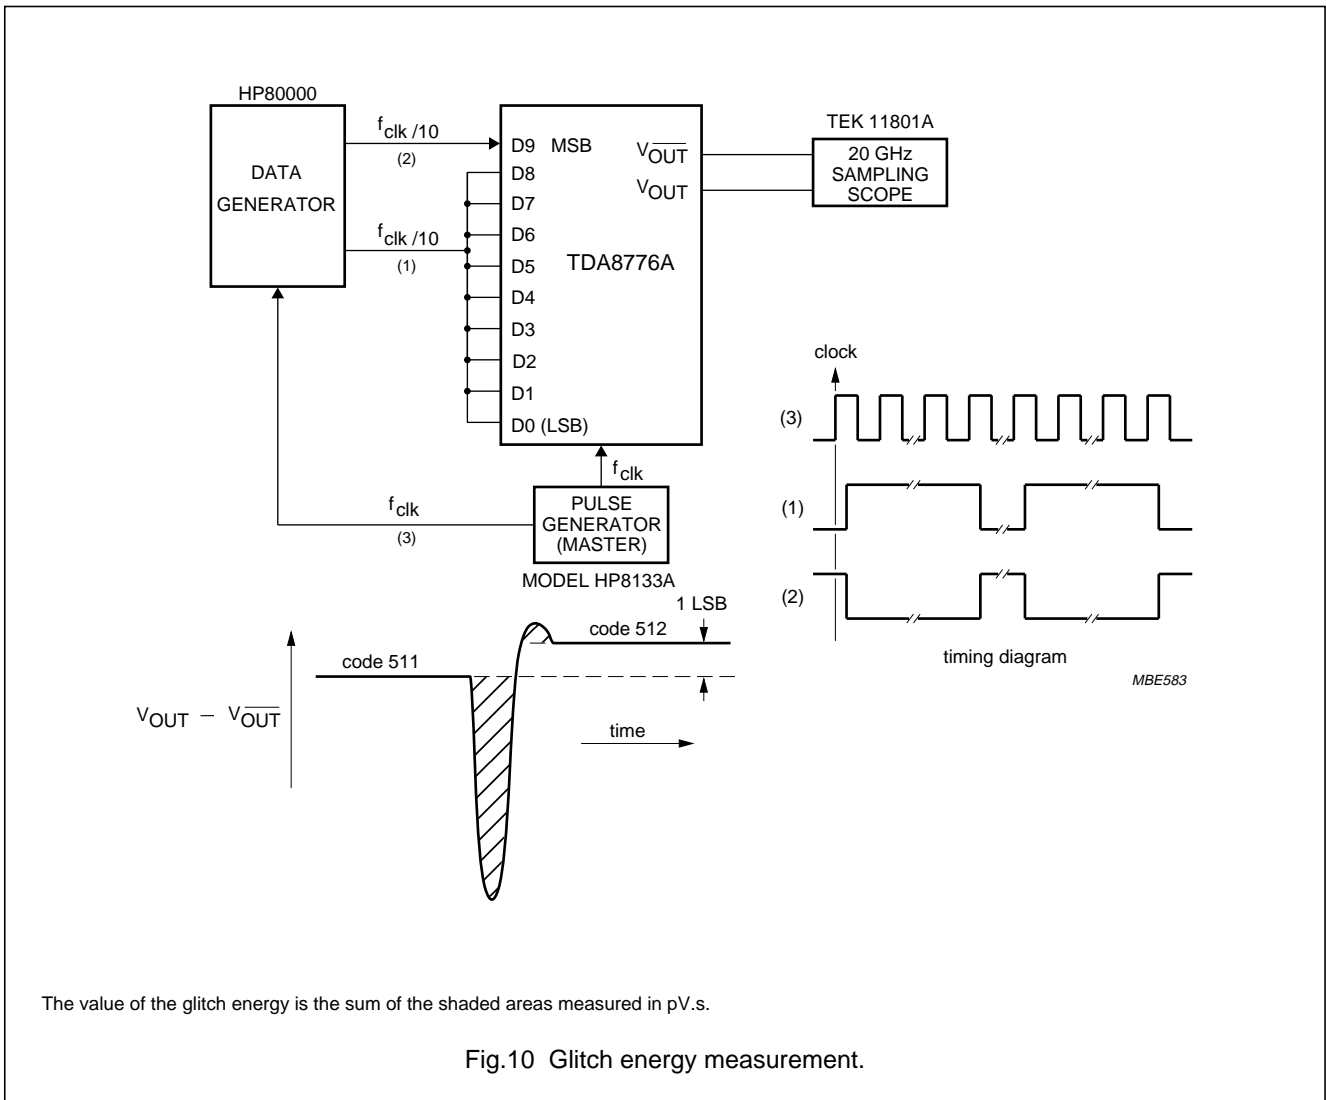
HP80000

DATA GENERATOR

$f_{clk}/10$

(2)

$f_{clk}/10$

(1)

D9 MSB

D8

D7

D6

D5

D4

D3

D2

D1

D0 (LSB)

$V_{\overline{OUT}}$

$V_{OUT}$

TDA8776A

TEK 11801A

20 GHz SAMPLING SCOPE

$f_{clk}$

$f_{clk}$

(3)

PULSE GENERATOR (MASTER)

MODEL HP8133A

clock

(3)

(1)

(2)

timing diagram

MBE583

1 LSB

code 512

code 511

$V_{OUT} - V_{\overline{OUT}}$

time

The value of the glitch energy is the sum of the shaded areas measured in pV.s.

Fig.10 Glitch energy measurement.